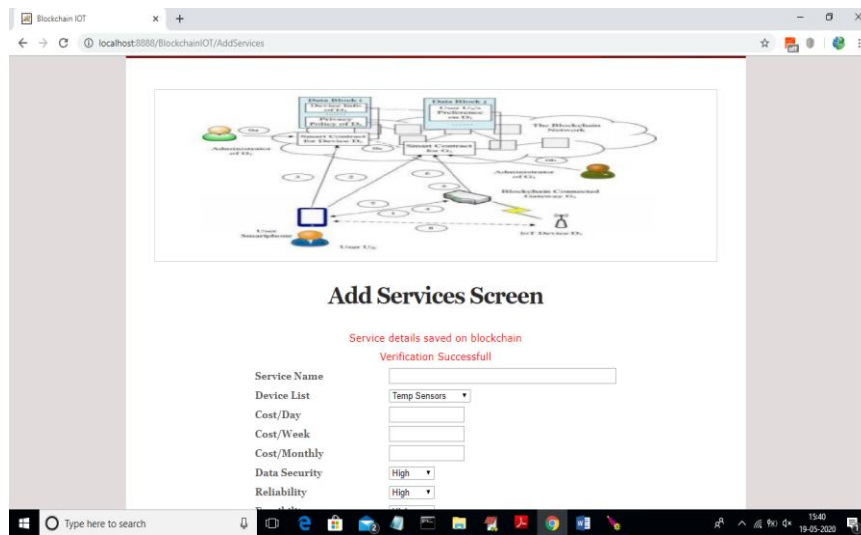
Blockchain IOT × +

localhost:8888/BlockchainIOT/AddServices

Data Block i
Device Info of $D_i$
Privacy Policy of $D_i$

Data Block j
User $U_j$'s Preference on $D_i$

The Blockchain Network

Smart Contract for Device $D_i$

Smart Contract for $G_i$

Administrator of $D_i$

Administrator of $G_i$

Blockchain Connected Gateway $G_i$

User Smartphone

User $U_j$

IoT Device $D_i$

Add Services Screen

Service details saved on blockchain
Verification Successfull

Service Name
Device List Temp Sensors
Cost/Day
Cost/Week
Cost/Monthly
Data Security High
Reliability High
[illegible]

Type here to search

15:40
19-05-2020